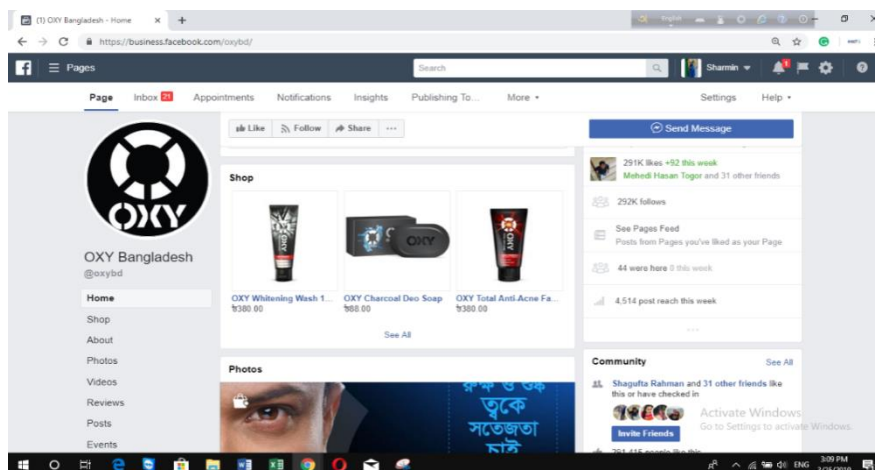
(1) OXY Bangladesh - Home
https://business.facebook.com/oxybd/

Pages
Search
Sharmin

Page Inbox 21 Appointments Notifications Insights Publishing To... More ▾ Settings Help ▾

Like Follow Share ···

Send Message

291K likes +92 this week
Mehedi Hasan Togor and 31 other friends

292K follows

See Pages Feed
Posts from Pages you've liked as your Page

44 were here 0 this week

4,514 post reach this week

OXY Bangladesh
@oxybd

Home
Shop
About
Photos
Videos
Reviews
Posts
Events

Shop

OXY Whitening Wash 1...
৳380.00

OXY Charcoal Deo Soap
৳88.00

OXY Total Anti-Acne Fa...
৳380.00

See All

Photos

রুক্ষ ও শুষ্ক ত্বকে সতেজতা চাই

Community
See All
Shagufta Rahman and 31 other friends like this or have checked in
Invite Friends
291,415 people like this

Activate Windows
Go to Settings to activate Windows.

ENG 3:09 PM